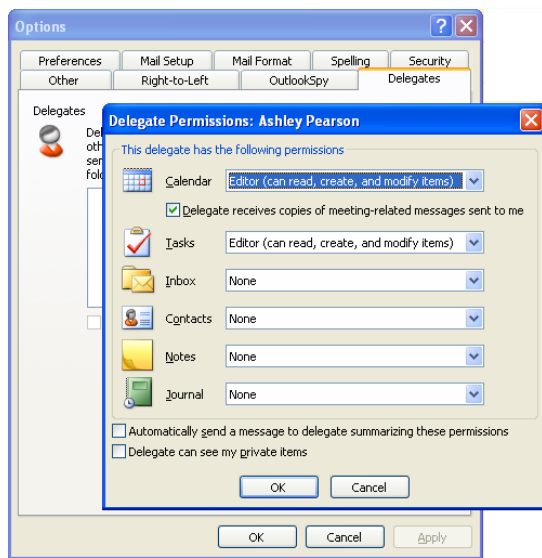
Options

Preferences | Mail Setup | Mail Format | Spelling | Security
Other | Right-to-Left | OutlookSpy | Delegates

Delegates

Del
oth
ser
folo

Delegate Permissions: Ashley Pearson

This delegate has the following permissions

Calendar: Editor (can read, create, and modify items)

Delegate receives copies of meeting-related messages sent to me

Tasks: Editor (can read, create, and modify items)

Inbox: None

Contacts: None

Notes: None

Journal: None

Automatically send a message to delegate summarizing these permissions

Delegate can see my private items

OK | Cancel

OK | Cancel | Apply